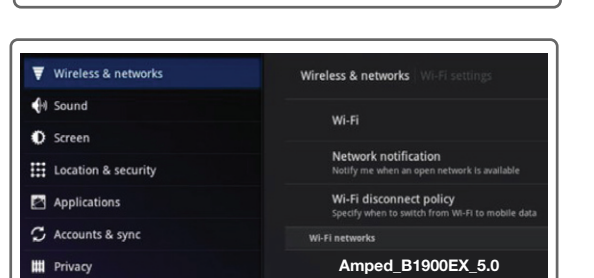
Wireless & networks
Sound
Screen
Location & security
Applications
Accounts & sync
Privacy

Wireless & networks Wi-Fi settings

Wi-Fi

Network notification
Notify me when an open network is available

Wi-Fi disconnect policy
Specify when to switch from Wi-Fi to mobile data

Wi-Fi networks

Amped_B1900EX_5.0